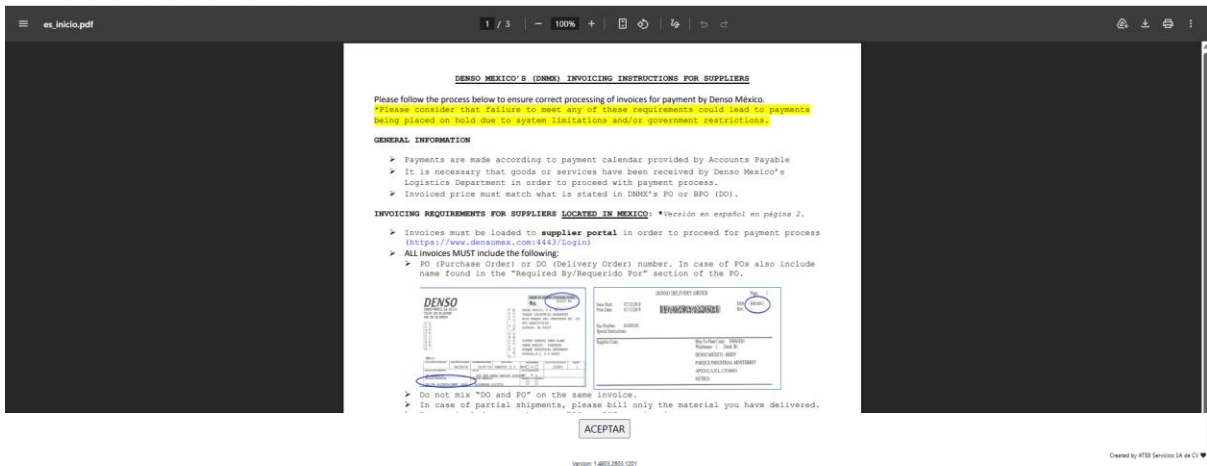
es_inicio.pdf

1 / 3 | — 100% +

DENSO MEXICO'S (DNMX) INVOICING INSTRUCTIONS FOR SUPPLIERS

Please follow the process below to ensure correct processing of invoices for payment by Denso México.
*Please consider that failure to meet any of these requirements could lead to payments being placed on hold due to system limitations and/or government restrictions.

GENERAL INFORMATION

➢ Payments are made according to payment calendar provided by Accounts Payable
➢ It is necessary that goods or services have been received by Denso Mexico's Logistics Department in order to proceed with payment process.
➢ Invoiced price must match what is stated in DNMX's PO or BPO (DO).

INVOICING REQUIREMENTS FOR SUPPLIERS LOCATED IN MEXICO: *Versión en español en página 2.

➢ Invoices must be loaded to supplier portal in order to proceed for payment process (https://www.densomex.com:4443/Login)
➢ ALL invoices MUST include the following:
➢ PO (Purchase Order) or DO (Delivery Order) number. In case of POs also include name found in the "Required By/Requerido Por" section of the PO.

DENSO

DENSO DELIVERY ORDER

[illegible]

➢ Do not mix "DO and PO" on the same invoice.
➢ In case of partial shipments, please bill only the material you have delivered.

ACEPTAR

Version: 1.4803.2603.1201

Created by ATSB Servicios SA de CV ♥